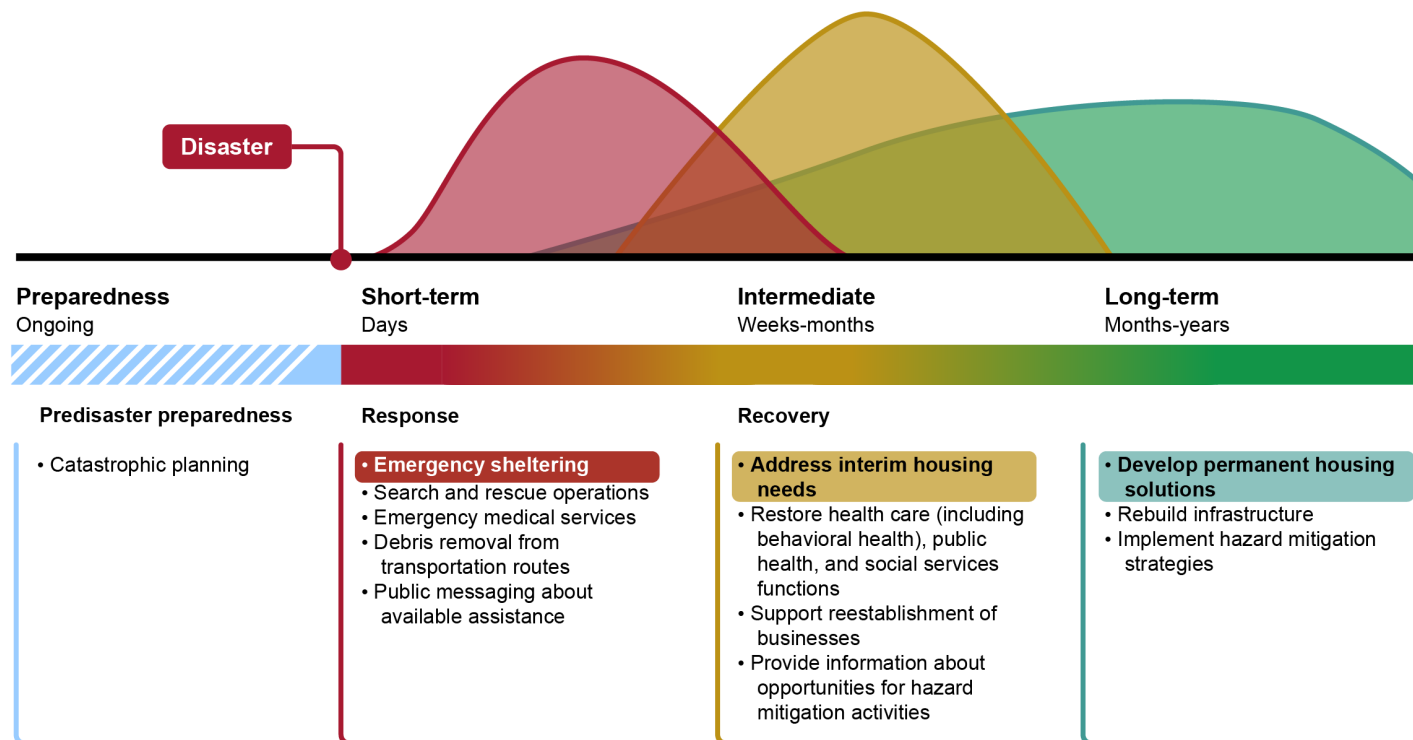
Disaster

Preparedness
Ongoing

Short-term
Days

Intermediate
Weeks-months

Long-term
Months-years

Predisaster preparedness

• Catastrophic planning

Response

• Emergency sheltering
• Search and rescue operations
• Emergency medical services
• Debris removal from transportation routes
• Public messaging about available assistance

Recovery

• Address interim housing needs
• Restore health care (including behavioral health), public health, and social services functions
• Support reestablishment of businesses
• Provide information about opportunities for hazard mitigation activities

• Develop permanent housing solutions
• Rebuild infrastructure
• Implement hazard mitigation strategies